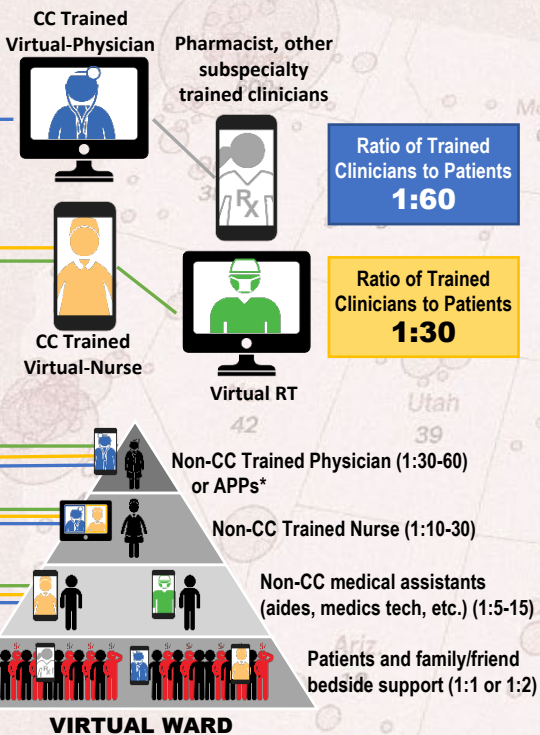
CC Trained Virtual-Physician

Pharmacist, other subspecialty trained clinicians

$R_x$

Ratio of Trained Clinicians to Patients
1:60

CC Trained Virtual-Nurse

Virtual RT

Ratio of Trained Clinicians to Patients
1:30

Utah
42
39

Non-CC Trained Physician (1:30-60) or APPs*

Non-CC Trained Nurse (1:10-30)

Non-CC medical assistants (aides, medics tech, etc.) (1:5-15)

Patients and family/friend bedside support (1:1 or 1:2)

VIRTUAL WARD